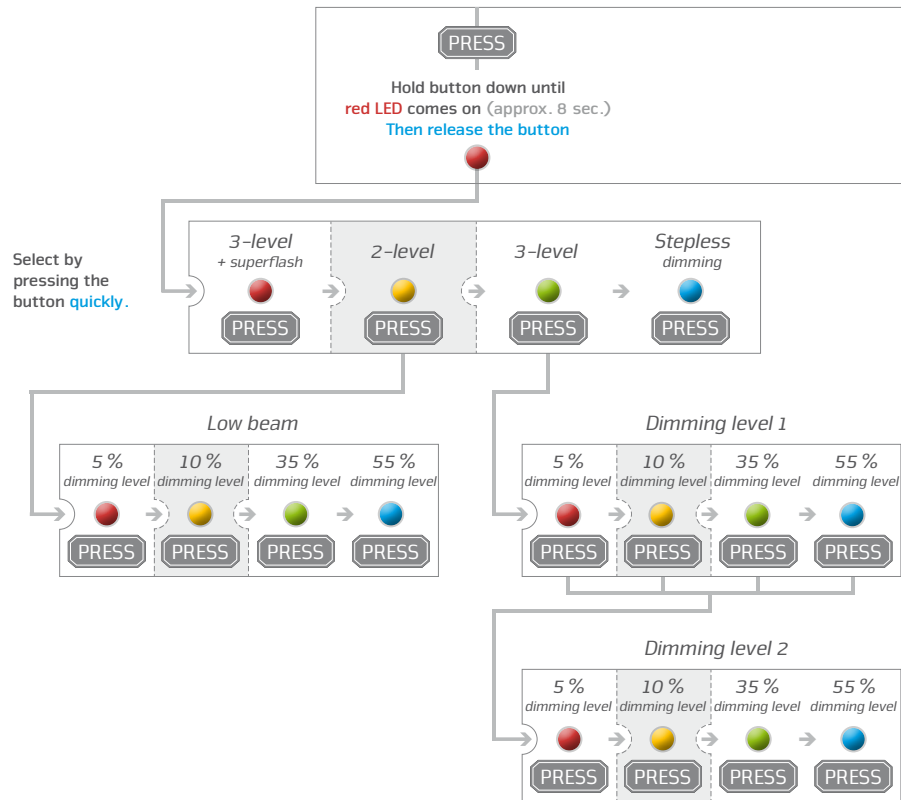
PRESS

Hold button down until red LED comes on (approx. 8 sec.)
Then release the button

Select by pressing the button quickly.

3-level
+ superflash
PRESS

2-level
PRESS

3-level
PRESS

Stepless
dimming
PRESS

Low beam

5 %
dimming level
PRESS

10 %
dimming level
PRESS

35 %
dimming level
PRESS

55 %
dimming level
PRESS

Dimming level 1

5 %
dimming level
PRESS

10 %
dimming level
PRESS

35 %
dimming level
PRESS

55 %
dimming level
PRESS

Dimming level 2

5 %
dimming level
PRESS

10 %
dimming level
PRESS

35 %
dimming level
PRESS

55 %
dimming level
PRESS